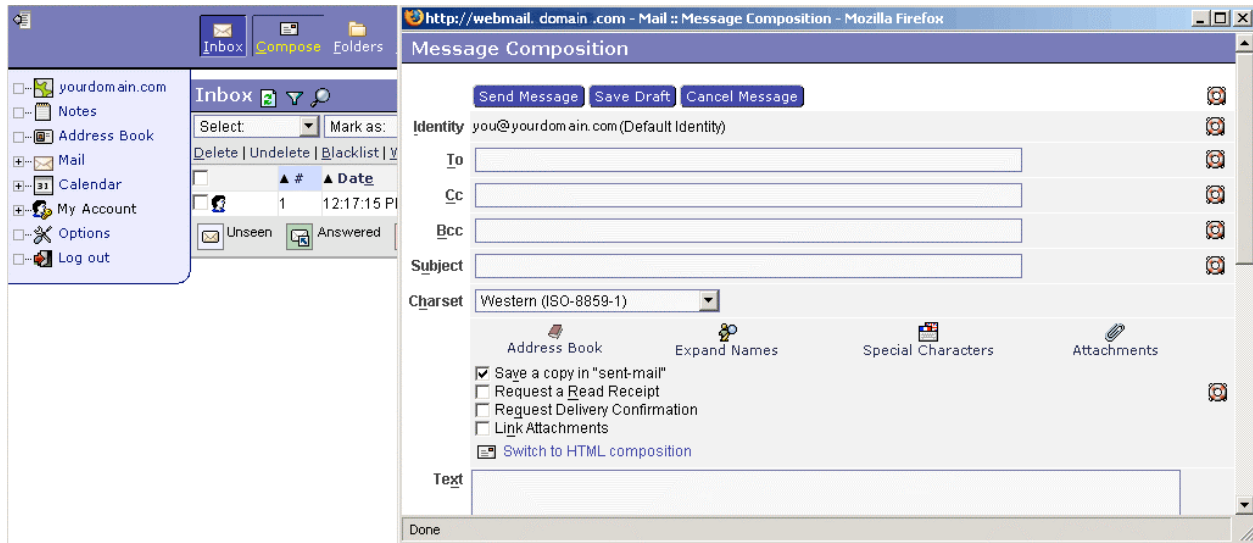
Inbox Compose Folders

yourdomain.com
Notes
Address Book
Mail
Calendar
My Account
Options
Log out

Inbox

Select: Mark as:

Delete | Undelete | Blacklist | W

▲ # ▲ Date

1 12:17:15 Pl

Unseen Answered

http://webmail. domain .com - Mail :: Message Composition - Mozilla Firefox

Message Composition

Send Message Save Draft Cancel Message

Identity you@yourdomain.com (Default Identity)

To

Cc

Bcc

Subject

Charset Western (ISO-8859-1)

Address Book Expand Names Special Characters Attachments

Save a copy in "sent-mail"
Request a Read Receipt
Request Delivery Confirmation
Link Attachments

Switch to HTML composition

Text

Done